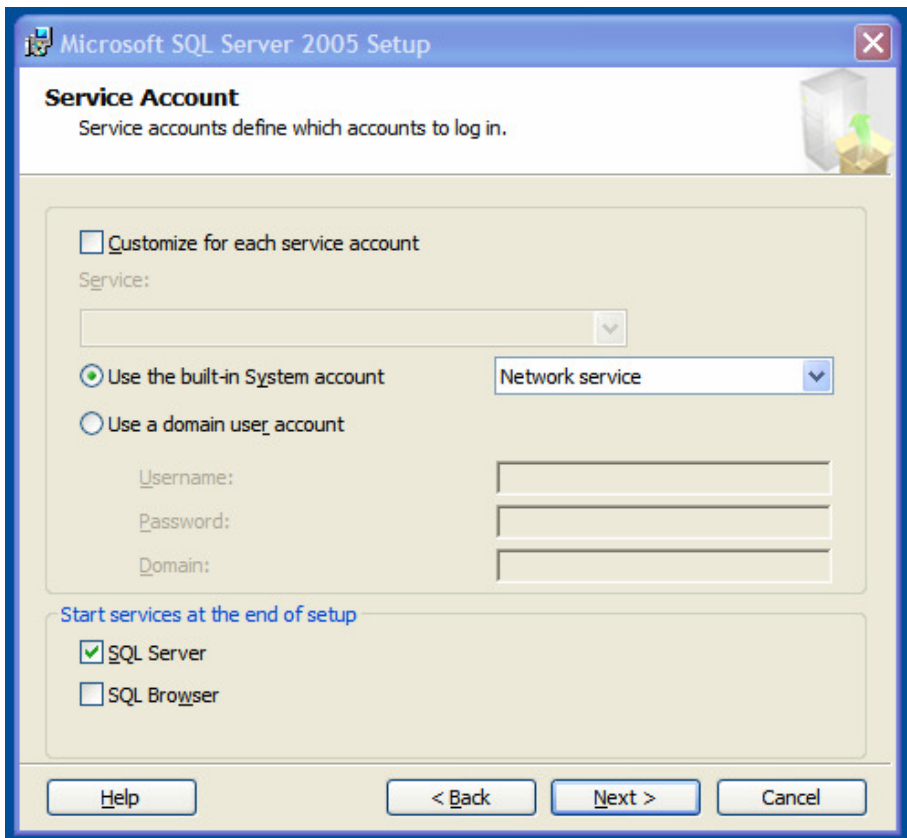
Microsoft SQL Server 2005 Setup

Service Account
Service accounts define which accounts to log in.

Customize for each service account

Service:

Use the built-in System account

Network service

Use a domain user account

Username:

Password:

Domain:

Start services at the end of setup

SQL Server

SQL Browser

Help

< Back

Next >

Cancel